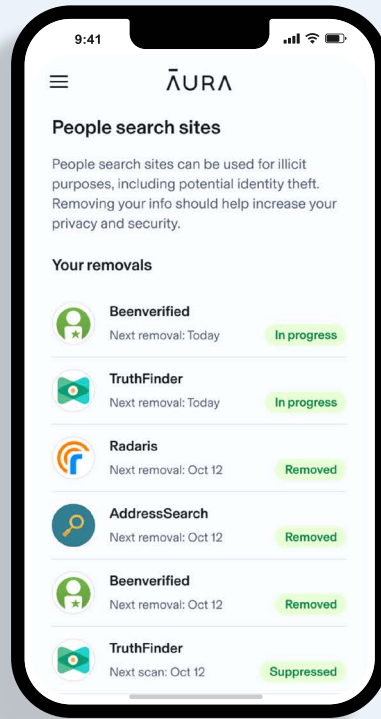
9:41

ĀURA

People search sites

People search sites can be used for illicit purposes, including potential identity theft. Removing your info should help increase your privacy and security.

Your removals

Beenverified
Next removal: Today
In progress

TruthFinder
Next removal: Today
In progress

Radaris
Next removal: Oct 12
Removed

AddressSearch
Next removal: Oct 12
Removed

Beenverified
Next removal: Oct 12
Removed

TruthFinder
Next scan: Oct 12
Suppressed